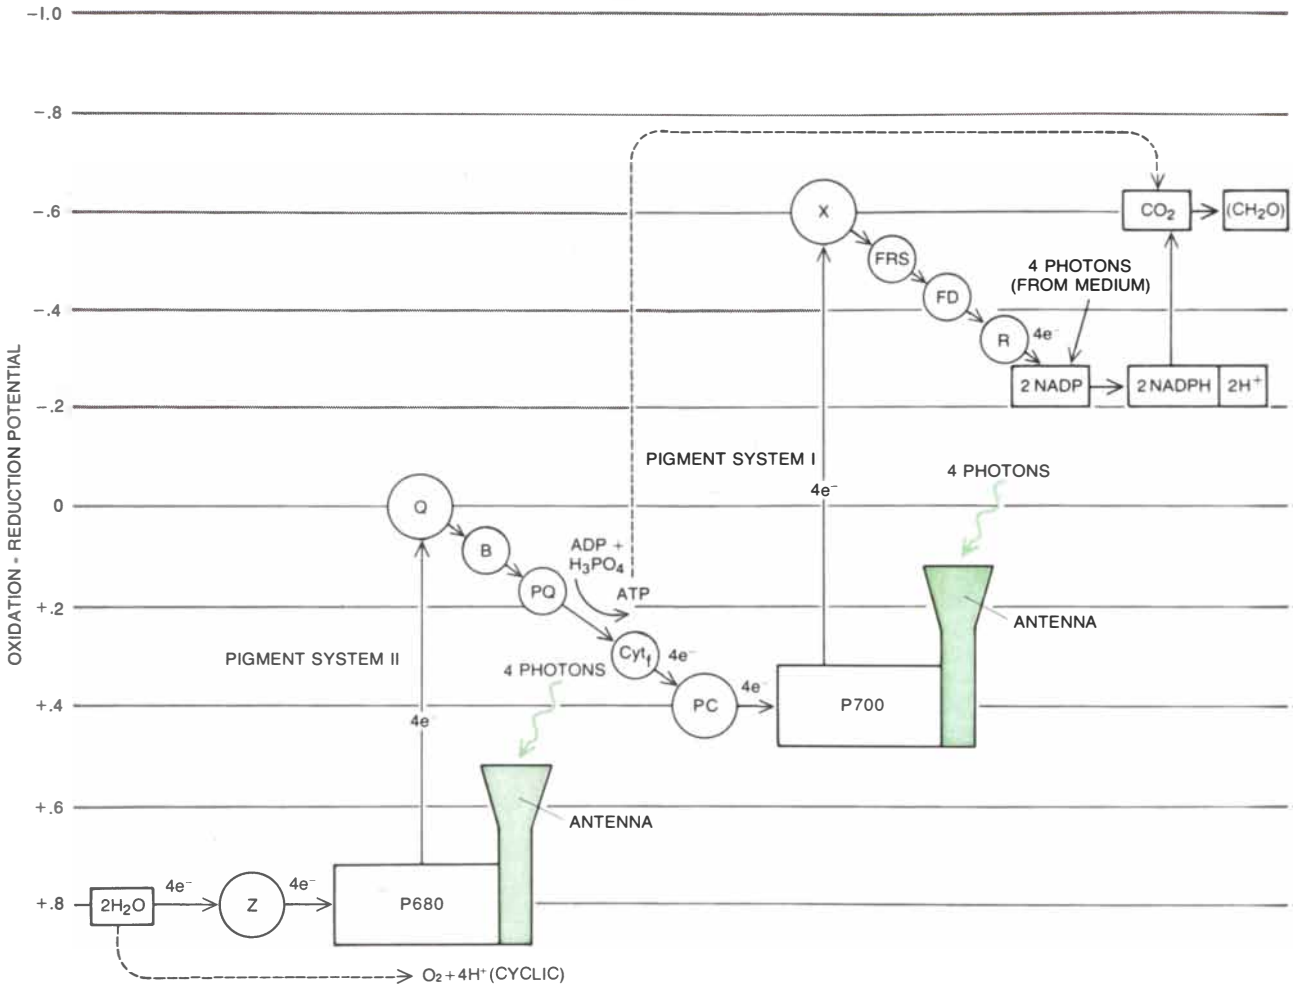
−1.0

−.8

−.6

−.4

−.2

0

+.2

+.4

+.6

+.8

OXIDATION - REDUCTION POTENTIAL

X

$CO_2$

$(CH_2O)$

FRS

FD

4 PHOTONS (FROM MEDIUM)

R

$4e^-$

2 NADP

2 NADPH

$2H^+$

PIGMENT SYSTEM I

4 PHOTONS

$4e^-$

Q

B

ADP + $H_3PO_4$

PQ

ATP

ANTENNA

$Cyt_f$

$4e^-$

PIGMENT SYSTEM II

4 PHOTONS

PC

$4e^-$

P700

$4e^-$

ANTENNA

$2H_2O$

$4e^-$

Z

$4e^-$

P680

$O_2 + 4H^+$ (CYCLIC)